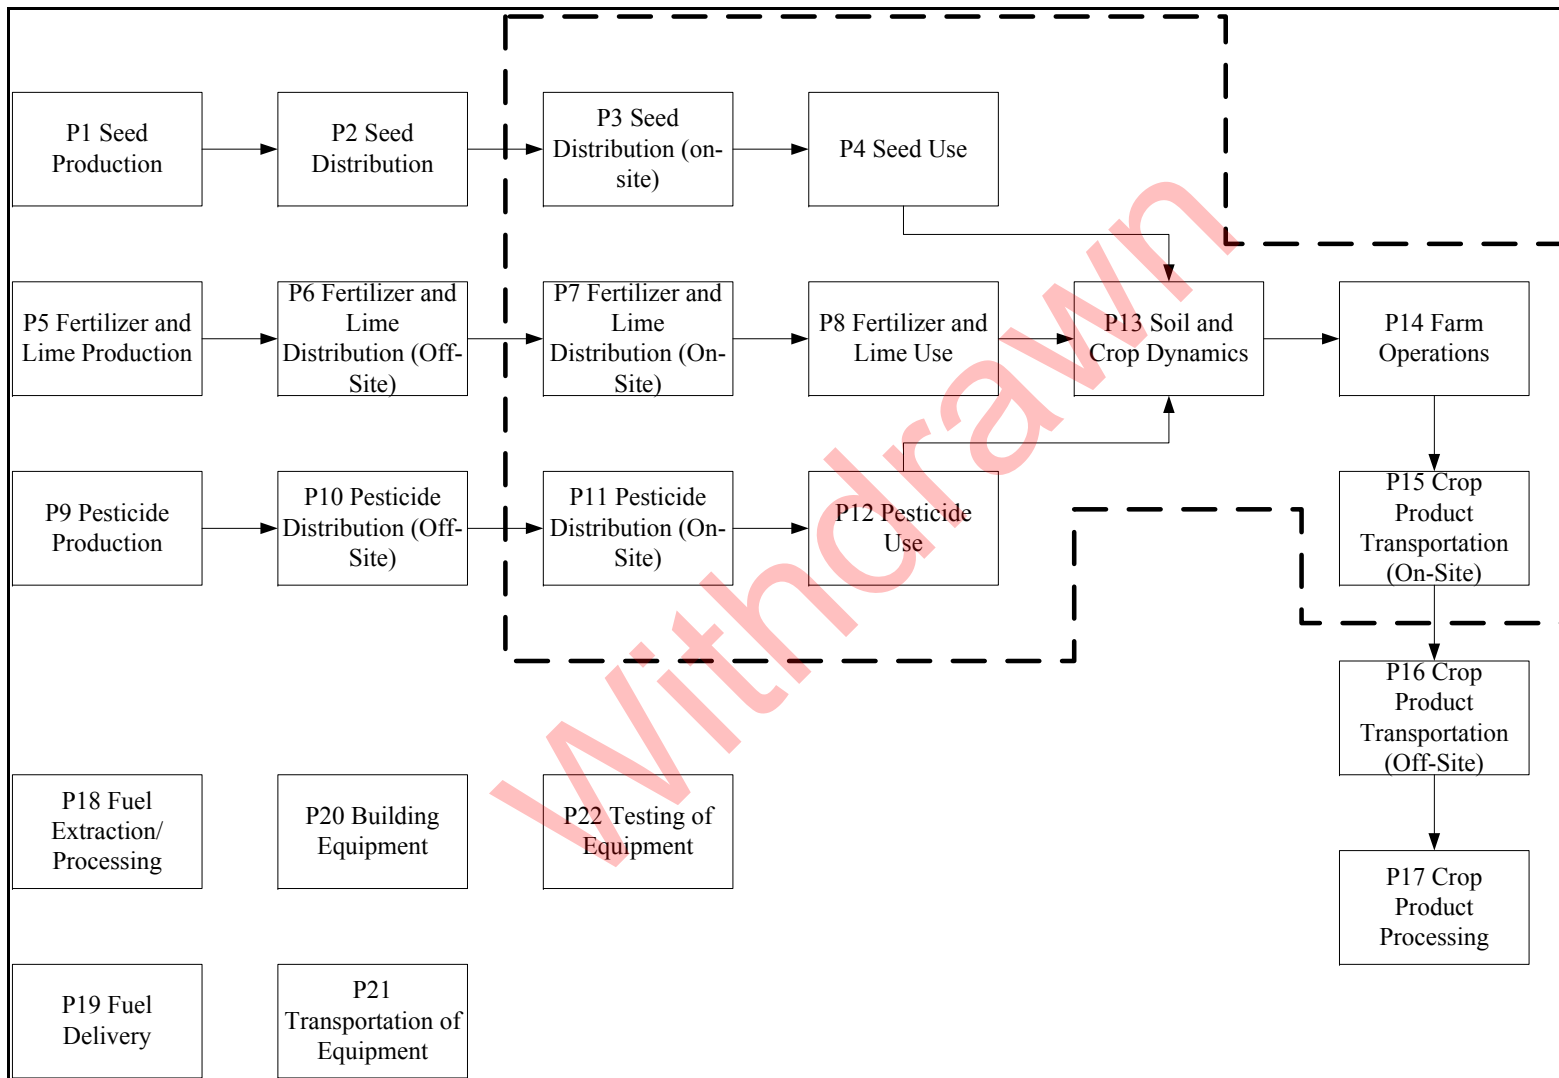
P1 Seed Production

P2 Seed Distribution

P3 Seed Distribution (on-site)

P4 Seed Use

P5 Fertilizer and Lime Production

P6 Fertilizer and Lime Distribution (Off-Site)

P7 Fertilizer and Lime Distribution (On-Site)

P8 Fertilizer and Lime Use

P13 Soil and Crop Dynamics

P14 Farm Operations

P9 Pesticide Production

P10 Pesticide Distribution (Off-Site)

P11 Pesticide Distribution (On-Site)

P12 Pesticide Use

P15 Crop Product Transportation (On-Site)

P16 Crop Product Transportation (Off-Site)

P18 Fuel Extraction/ Processing

P20 Building Equipment

P22 Testing of Equipment

P17 Crop Product Processing

P19 Fuel Delivery

P21 Transportation of Equipment

Withdrawn